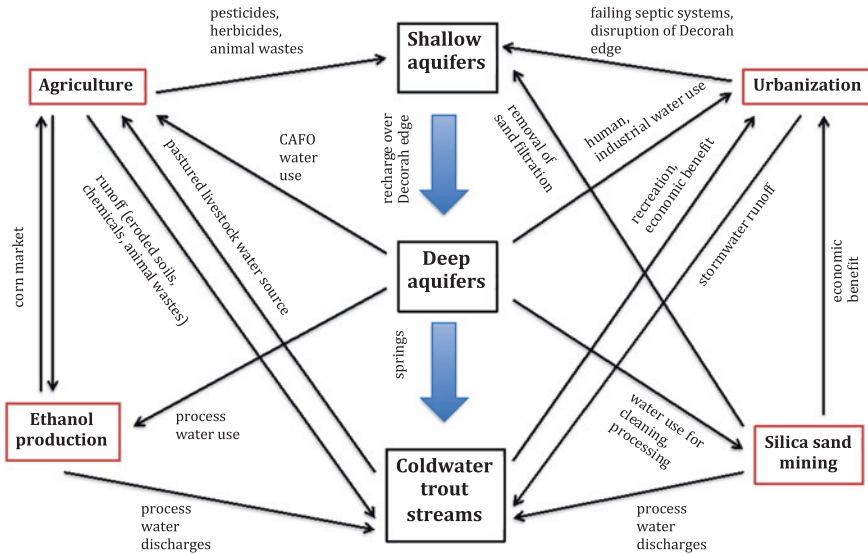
pesticides, herbicides, animal wastes

Shallow aquifers

failing septic systems, disruption of Decorah edge

Agriculture

Urbanization

CAFO water use

recharge over Decorah edge

removal of sand filtration

human, industrial water use

pastured livestock water source

runoff (eroded soils, chemicals, animal wastes)

corn market

recreation, economic benefit

stormwater runoff

economic benefit

Deep aquifers

springs

Ethanol production

process water use

water use for cleaning, processing

Silica sand mining

Coldwater trout streams

process water discharges

process water discharges